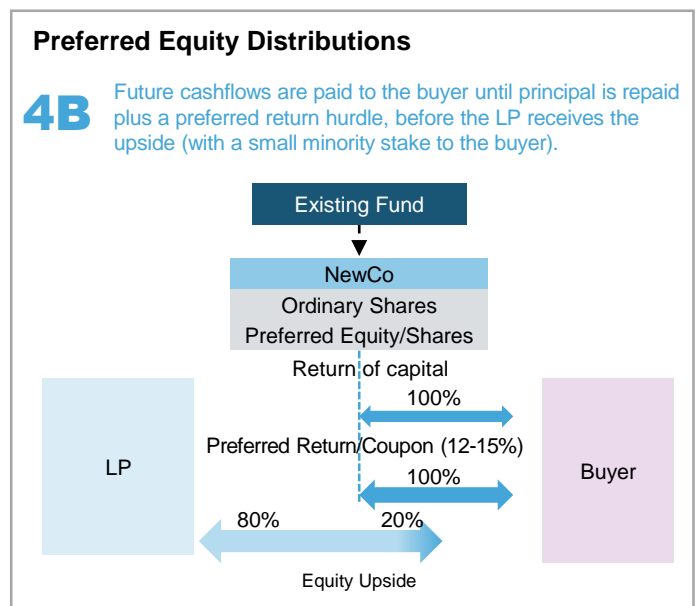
Preferred Equity Distributions

4B Future cashflows are paid to the buyer until principal is repaid plus a preferred return hurdle, before the LP receives the upside (with a small minority stake to the buyer).

Existing Fund

NewCo
Ordinary Shares
Preferred Equity/Shares

Return of capital
100%
Preferred Return/Coupon (12-15%)
100%

LP

Buyer

80%
20%
Equity Upside